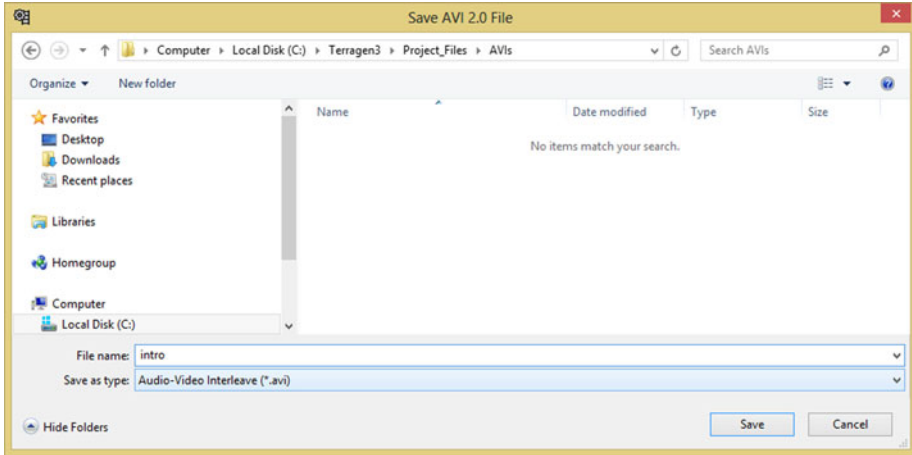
Save AVI 2.0 File

Computer ▸ Local Disk (C:) ▸ Terragen3 ▸ Project_Files ▸ AVIs

Search AVIs

Organize ▾ New folder

Favorites
Desktop
Downloads
Recent places

Libraries

Homegroup

Computer
Local Disk (C:)

| Name | Date modified | Type | Size |
|---|---|---|---|

No items match your search.

File name: intro

Save as type: Audio-Video Interleave (*.avi)

Hide Folders

Save

Cancel